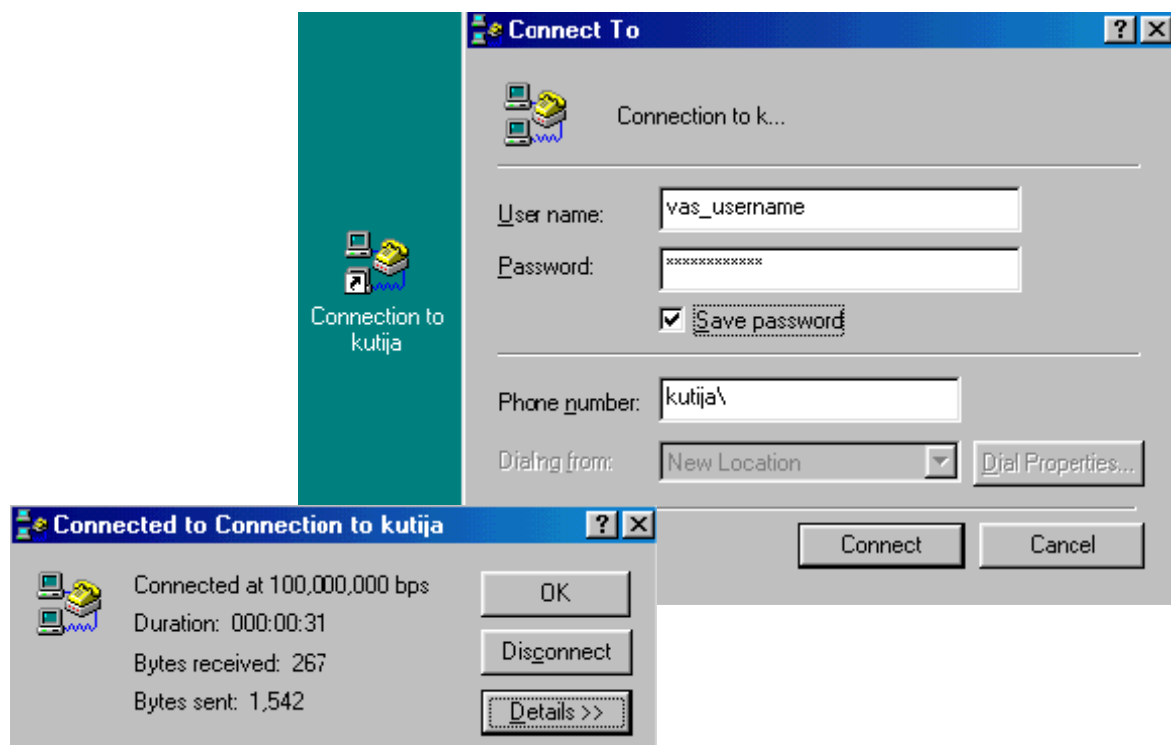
Connection to kutija

Connect To

?

Connection to k...

User name: vas_username

Password: ************

Save password

Phone number: kutija\

Dialing from: New Location

Dial Properties...

Connect

Cancel

Connected to Connection to kutija

?

Connected at 100,000,000 bps

Duration: 000:00:31

Bytes received: 267

Bytes sent: 1,542

OK

Disconnect

Details >>